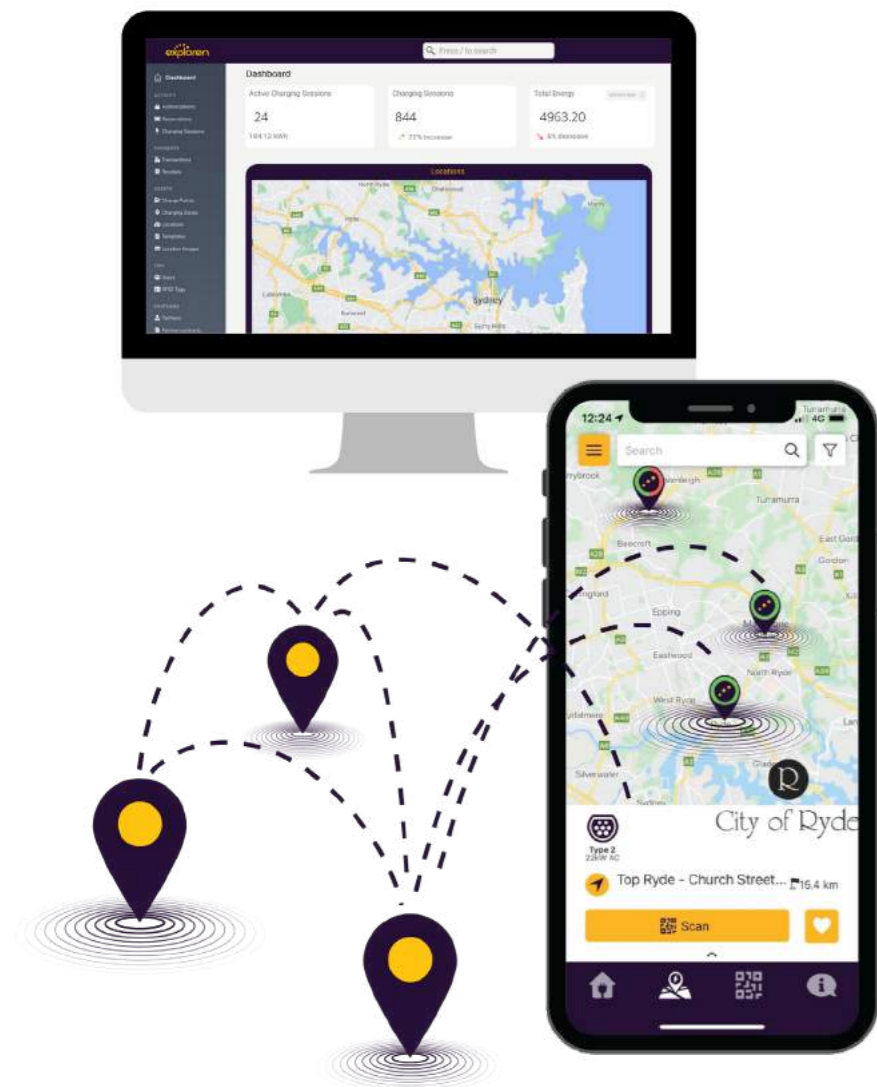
exploren

Press / to search

Dashboard

Dashboard

Active Charging Sessions
24
184.12 kWh

Charging Sessions
844
22% Increase

Total Energy
4963.20
5% decrease

Locations

Sydney

12:24

4G

Search

Turramurra

Beecroft

Epping

Eastwood

North Ryde

West Ryde

Silverwater

East Gordon

Gordon

City of Ryde

Type 2
22kW AC

Top Ryde - Church Street...

16.4 km

Scan